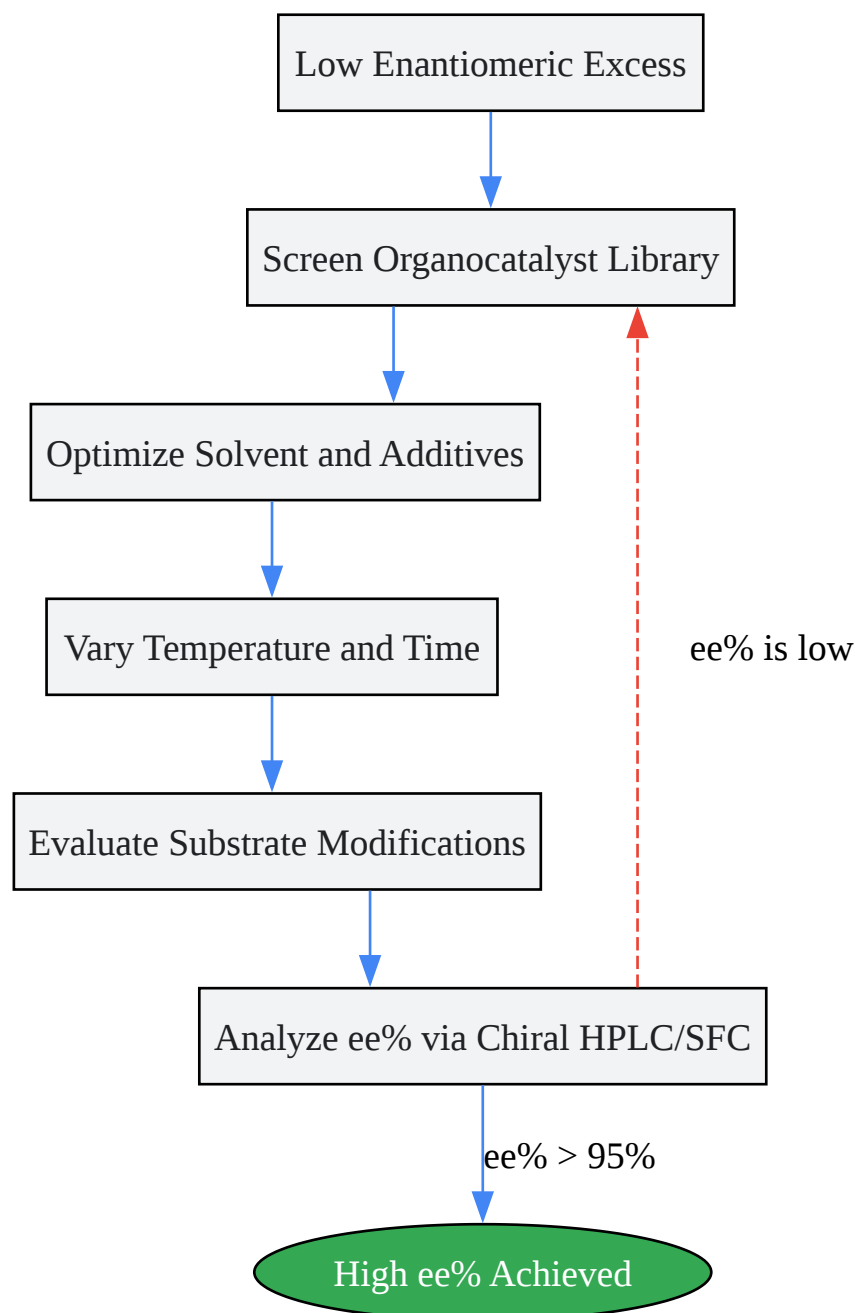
Low Enantiomeric Excess

Screen Organocatalyst Library

Optimize Solvent and Additives

Vary Temperature and Time

Evaluate Substrate Modifications

Analyze ee% via Chiral HPLC/SFC

ee% is low

ee% > 95%

High ee% Achieved